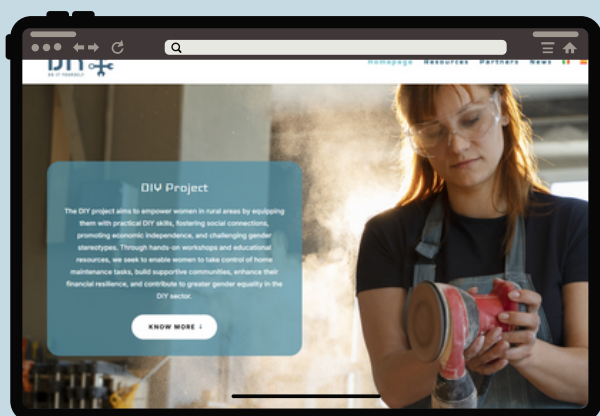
DIY
DO IT YOURSELF

Homepage Resources Partners News

DIY Project

The DIY project aims to empower women in rural areas by equipping them with practical DIY skills, fostering social connections, promoting economic independence, and challenging gender stereotypes. Through hands-on workshops and educational resources, we seek to enable women to take control of home maintenance tasks, build supportive communities, enhance their financial resilience, and contribute to greater gender equality in the DIY sector.

KNOW MORE ↓